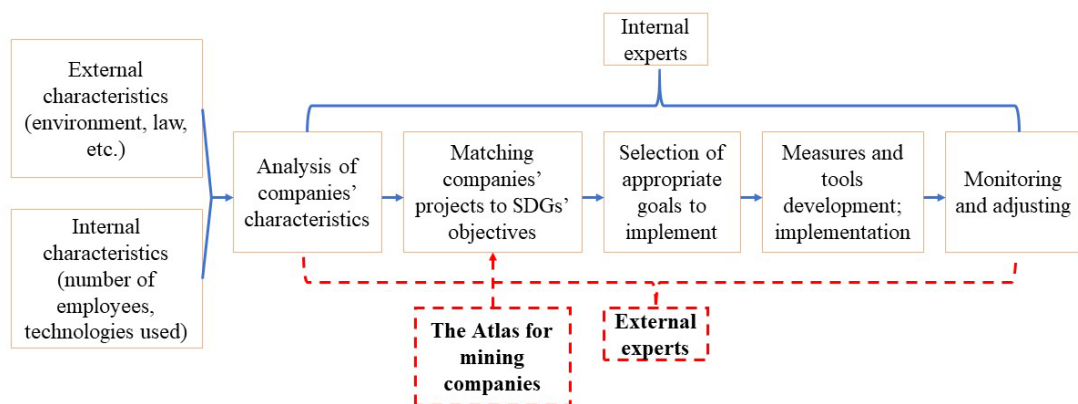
Internal experts

External characteristics (environment, law, etc.)

Internal characteristics (number of employees, technologies used)

Analysis of companies' characteristics

Matching companies' projects to SDGs' objectives

Selection of appropriate goals to implement

Measures and tools development; implementation

Monitoring and adjusting

The Atlas for mining companies

External experts